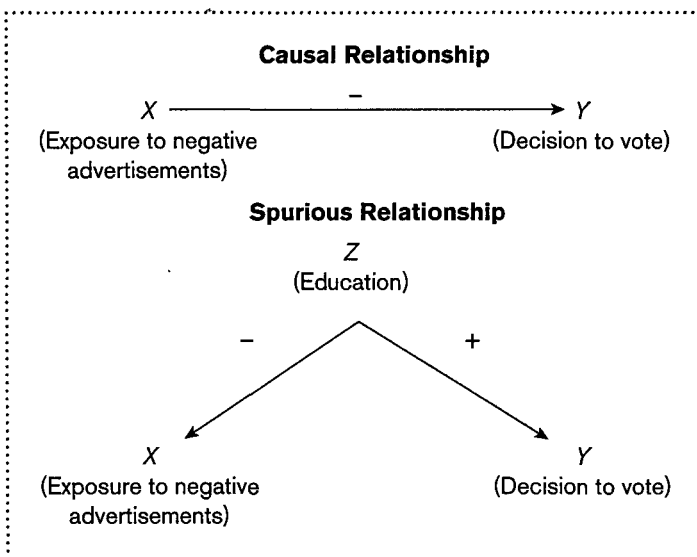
**Causal Relationship**

X – Y

(Exposure to negative advertisements)

(Decision to vote)

**Spurious Relationship**

Z
(Education)

–

+

X
(Exposure to negative advertisements)

Y
(Decision to vote)